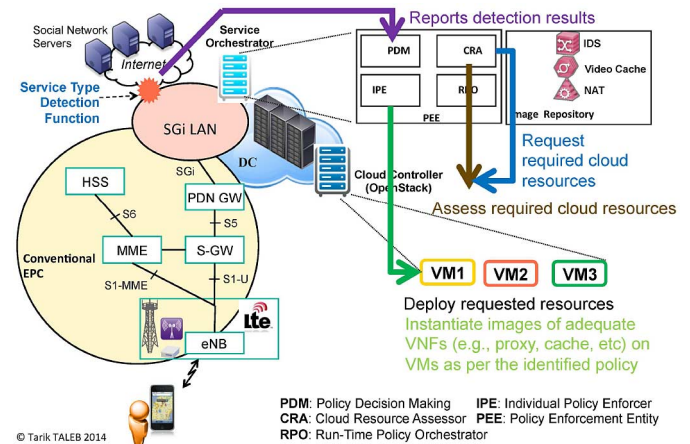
Social Network Servers

Internet

Service Orchestrator

Reports detection results

PDM

CRA

IPE

RPO

PEE

IDS

Video Cache

NAT

Image Repository

Service Type Detection Function

SGi LAN

DC

Request required cloud resources

Cloud Controller (OpenStack)

Assess required cloud resources

SGi

HSS

PDN GW

S6

S5

MME

S-GW

Conventional EPC

S1-MME

S1-U

VM1

VM2

VM3

Deploy requested resources

Instantiate images of adequate VNFs (e.g., proxy, cache, etc) on VMs as per the identified policy

Lte

eNB

PDM: Policy Decision Making IPE: Individual Policy Enforcer

CRA: Cloud Resource Assessor PEE: Policy Enforcement Entity

RPO: Run-Time Policy Orchestrator

© Tarik TALEB 2014